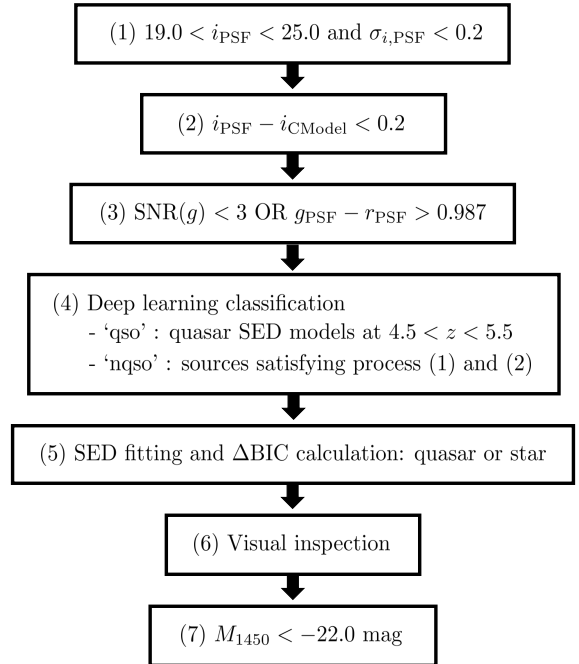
(1) $19.0 < i_{\rm PSF} < 25.0$ and $\sigma_{i,\rm PSF} < 0.2$

(2) $i_{\rm PSF} - i_{\rm CModel} < 0.2$

(3) SNR$(g) < 3$ OR $g_{\rm PSF} - r_{\rm PSF} > 0.987$

(4) Deep learning classification
- 'qso' : quasar SED models at $4.5 < z < 5.5$
- 'nqso' : sources satisfying process (1) and (2)

(5) SED fitting and $\Delta$BIC calculation: quasar or star

(6) Visual inspection

(7) $M_{1450} < -22.0$ mag